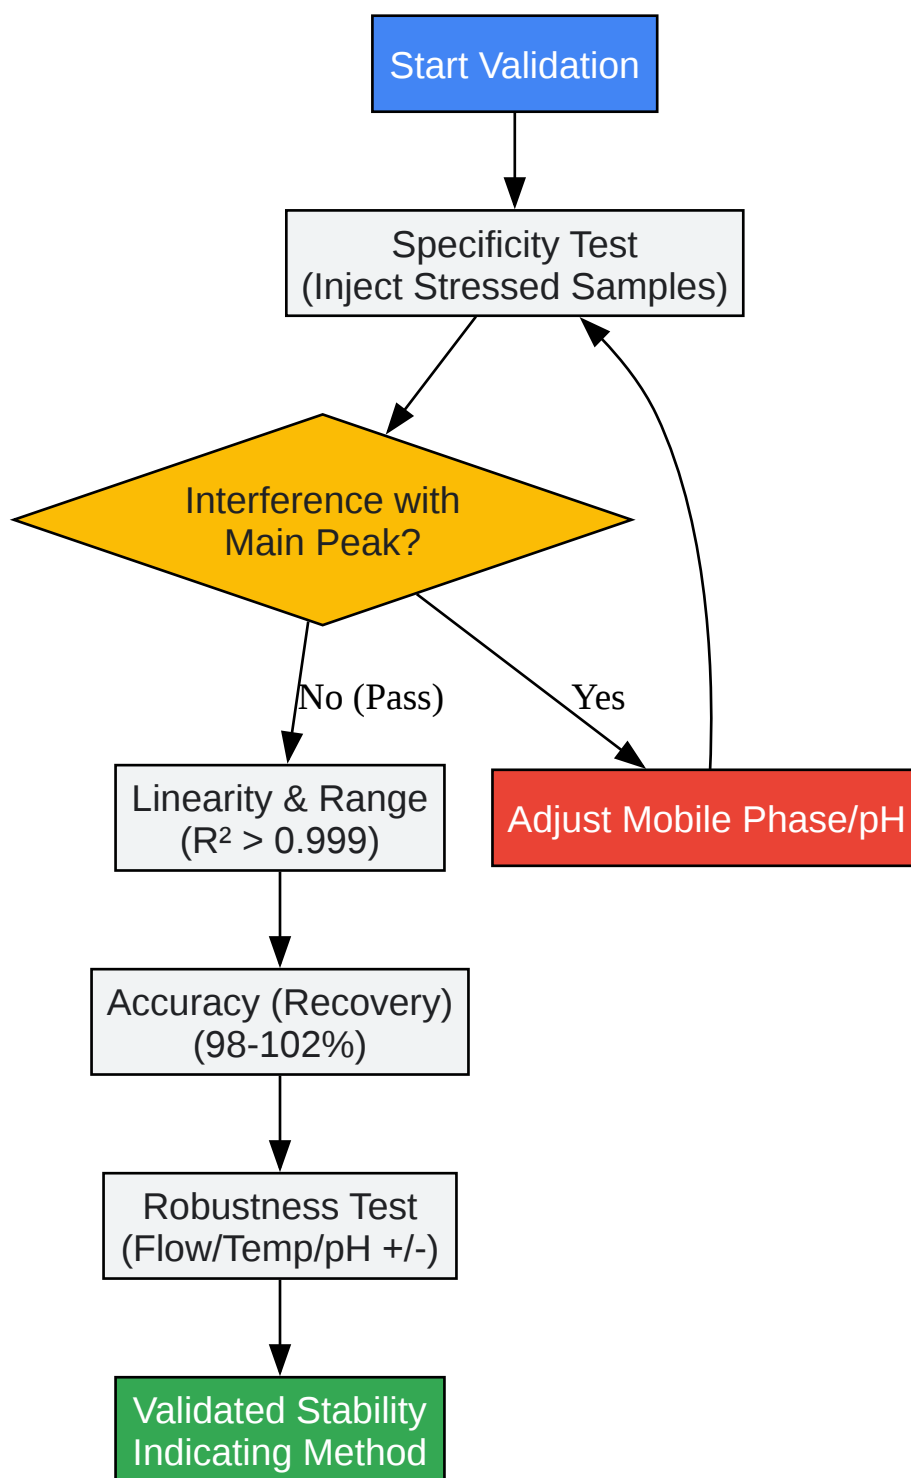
Start Validation

Specificity Test
(Inject Stressed Samples)

Interference with
Main Peak?

No (Pass)

Yes

Linearity & Range
($R^2 > 0.999$)

Adjust Mobile Phase/pH

Accuracy (Recovery)
(98-102%)

Robustness Test
(Flow/Temp/pH +/-)

Validated Stability
Indicating Method